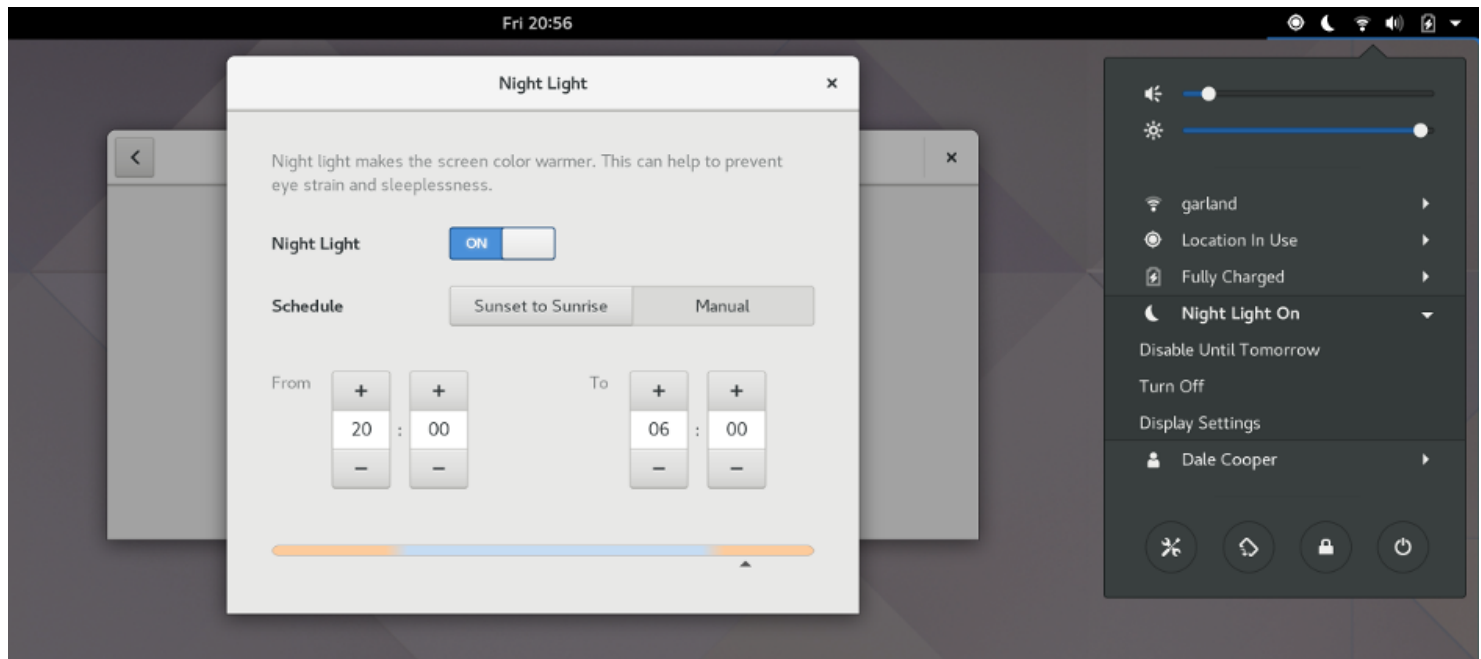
Fri 20:56

Night Light ×

Night light makes the screen color warmer. This can help to prevent eye strain and sleeplessness.

Night Light ON

Schedule Sunset to Sunrise Manual

From + + 20 : 00 − −

To + + 06 : 00 − −

×

garland
Location In Use
Fully Charged
Night Light On
Disable Until Tomorrow
Turn Off
Display Settings
Dale Cooper